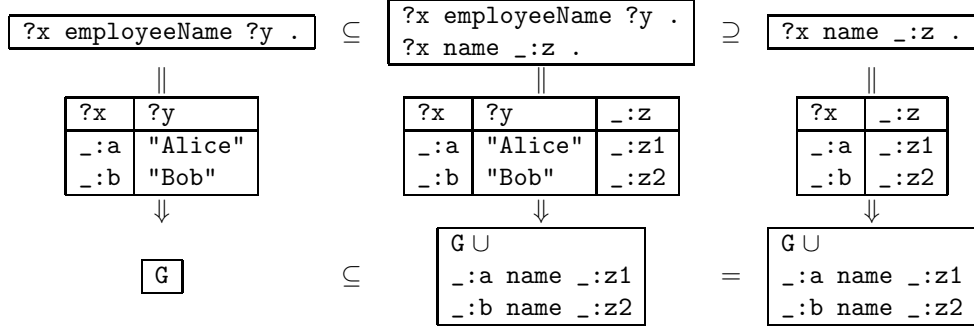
?x employeeName ?y . $\subseteq$ ?x employeeName ?y . ?x name _:z . $\supseteq$ ?x name _:z .

$\|$

| ?x | ?y |
|---|---|
| _:a | "Alice" |
| _:b | "Bob" |

$\Downarrow$

G

$\|$

| ?x | ?y | _:z |
|---|---|---|
| _:a | "Alice" | _:z1 |
| _:b | "Bob" | _:z2 |

$\Downarrow$

$\subseteq$

G $\cup$
_:a name _:z1
_:b name _:z2

$=$

$\|$

| ?x | _:z |
|---|---|
| _:a | _:z1 |
| _:b | _:z2 |

$\Downarrow$

G $\cup$
_:a name _:z1
_:b name _:z2